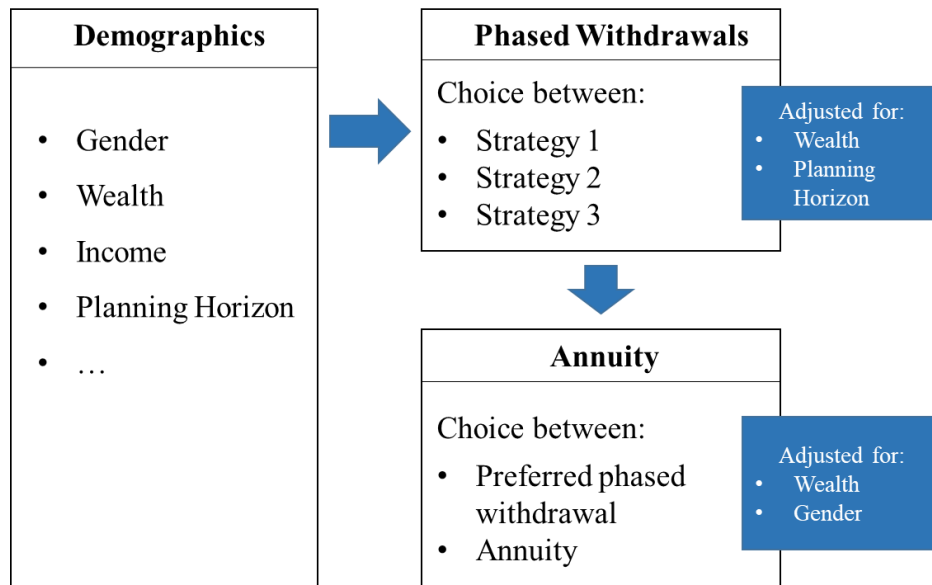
Demographics

- Gender
- Wealth
- Income
- Planning Horizon
- …

Phased Withdrawals

Choice between:
- Strategy 1
- Strategy 2
- Strategy 3

Adjusted for:
- Wealth
- Planning Horizon

Annuity

Choice between:
- Preferred phased withdrawal
- Annuity

Adjusted for:
- Wealth
- Gender